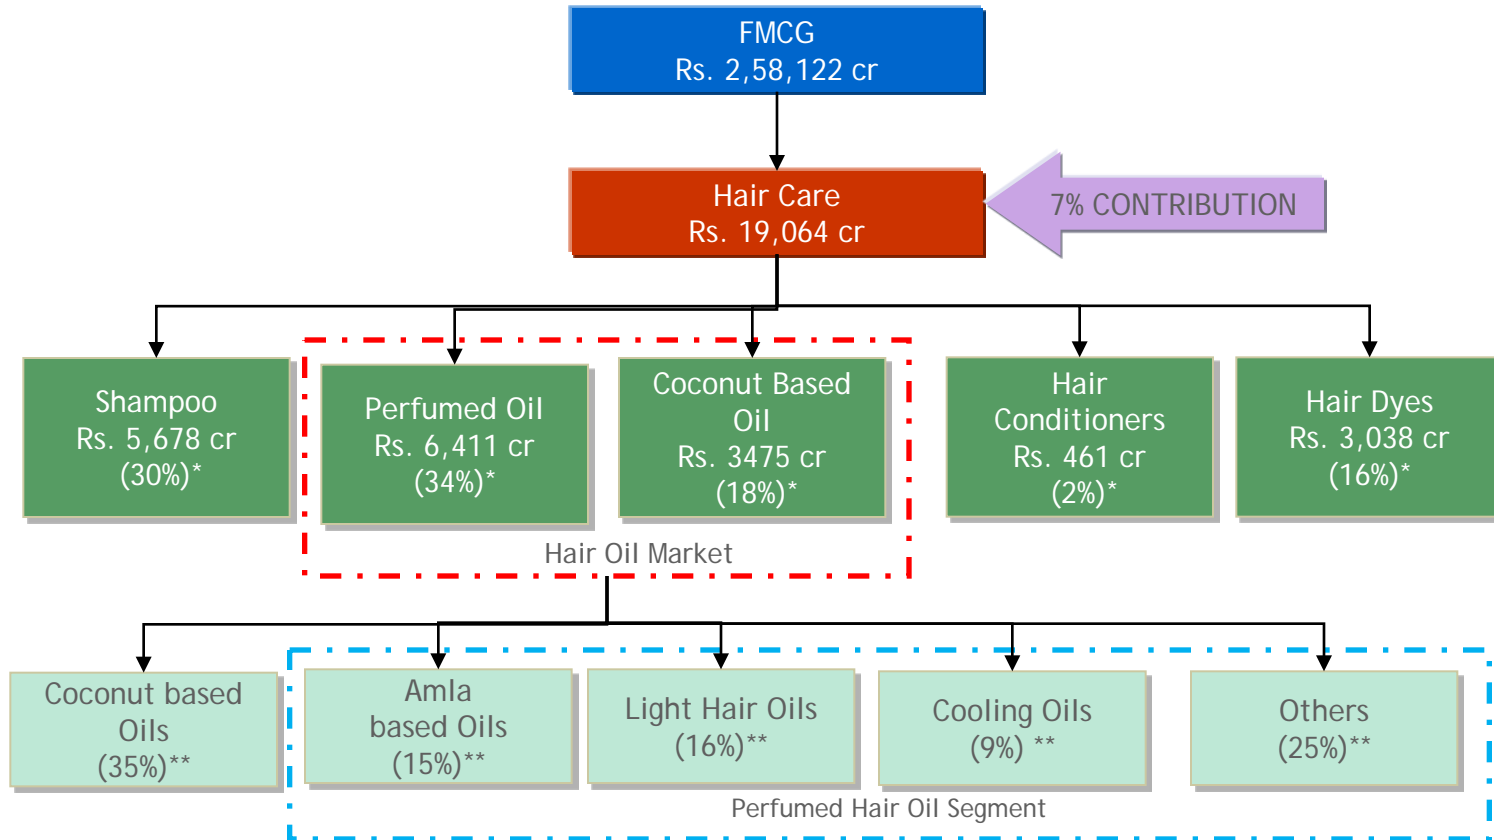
FMCG
Rs. 2,58,122 cr

Hair Care
Rs. 19,064 cr

7% CONTRIBUTION

Shampoo
Rs. 5,678 cr
(30%)*

Perfumed Oil
Rs. 6,411 cr
(34%)*

Coconut Based Oil
Rs. 3475 cr
(18%)*

Hair Conditioners
Rs. 461 cr
(2%)*

Hair Dyes
Rs. 3,038 cr
(16%)*

Hair Oil Market

Coconut based Oils
(35%)**

Amla based Oils
(15%)**

Light Hair Oils
(16%)**

Cooling Oils
(9%) **

Others
(25%)**

Perfumed Hair Oil Segment